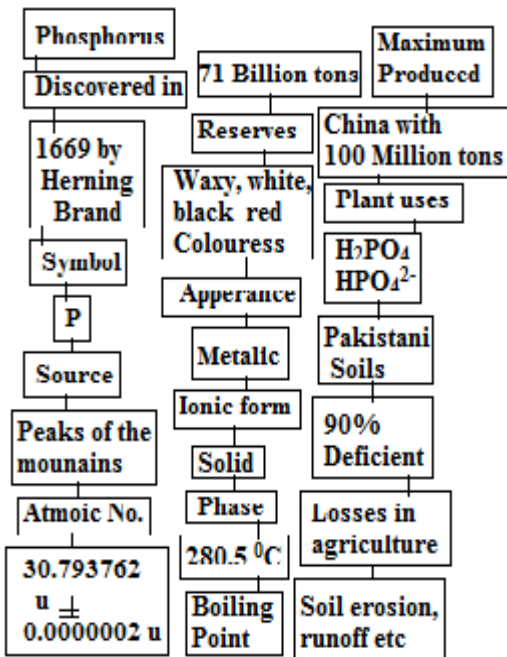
Phosphorus

Discovered in

1669 by Herning Brand

Symbol

P

Source

Peaks of the mounains

Atmoic No.

30.793762 u $\pm$ 0.0000002 u

71 Billion tons

Reserves

Waxy, white, black red Colouress

Apperance

Metallc

Ionic form

Solid

Phase

280.5 $^0$C

Boiling Point

Maximum Produced

China with 100 Million tons

Plant uses

$H_2PO_4$ $HPO_4^{2-}$

Pakistani Soils

90% Deficient

Losses in agriculture

Soil erosion, runoff etc